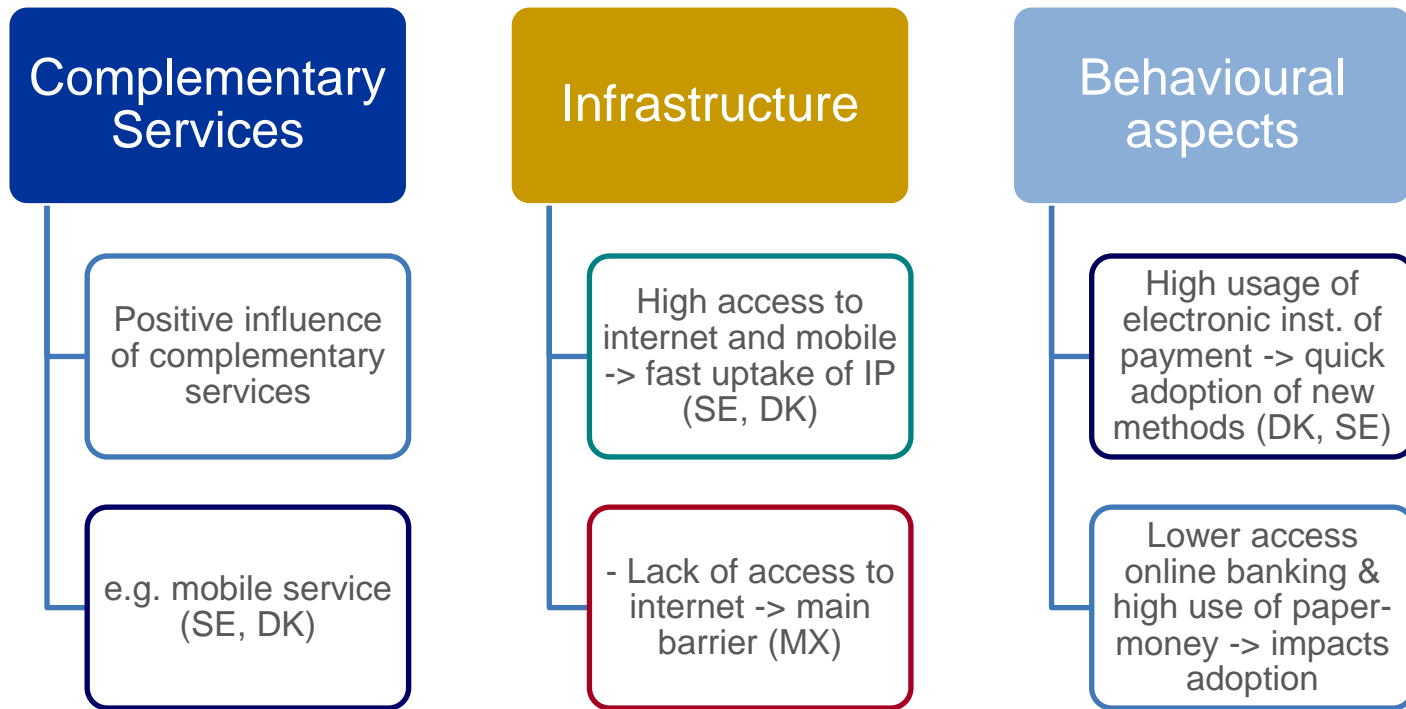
Complementary Services

Positive influence of complementary services

e.g. mobile service (SE, DK)

Infrastructure

High access to internet and mobile -> fast uptake of IP (SE, DK)

- Lack of access to internet -> main barrier (MX)

Behavioural aspects

High usage of electronic inst. of payment -> quick adoption of new methods (DK, SE)

Lower access online banking & high use of paper-money -> impacts adoption